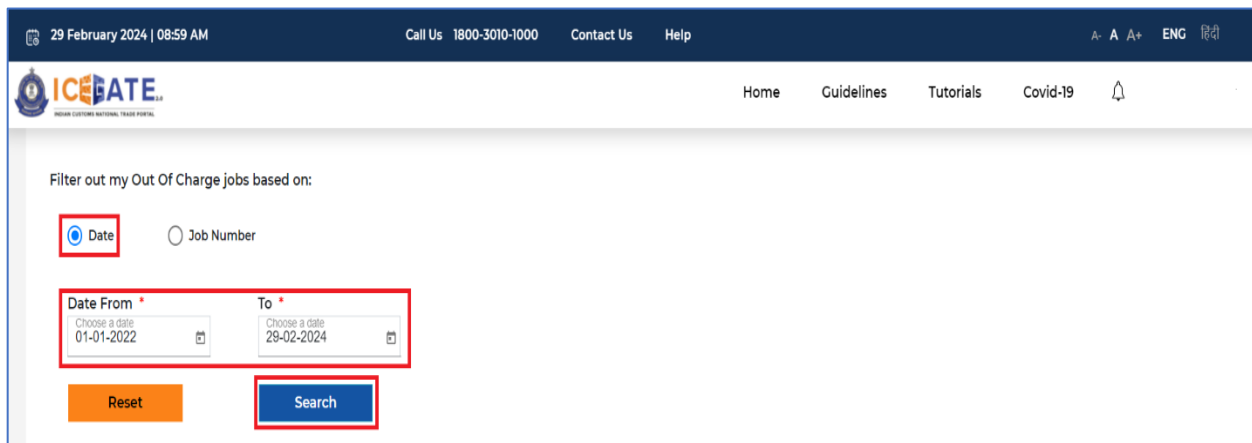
29 February 2024 | 08:59 AM Call Us 1800-3010-1000 Contact Us Help A- A A+ ENG हिंदी

ICEGATE 2.0
INDIAN CUSTOMS NATIONAL TRADE PORTAL

Home Guidelines Tutorials Covid-19

Filter out my Out Of Charge jobs based on:

Date Job Number

Date From *
Choose a date
01-01-2022

To *
Choose a date
29-02-2024

Reset Search